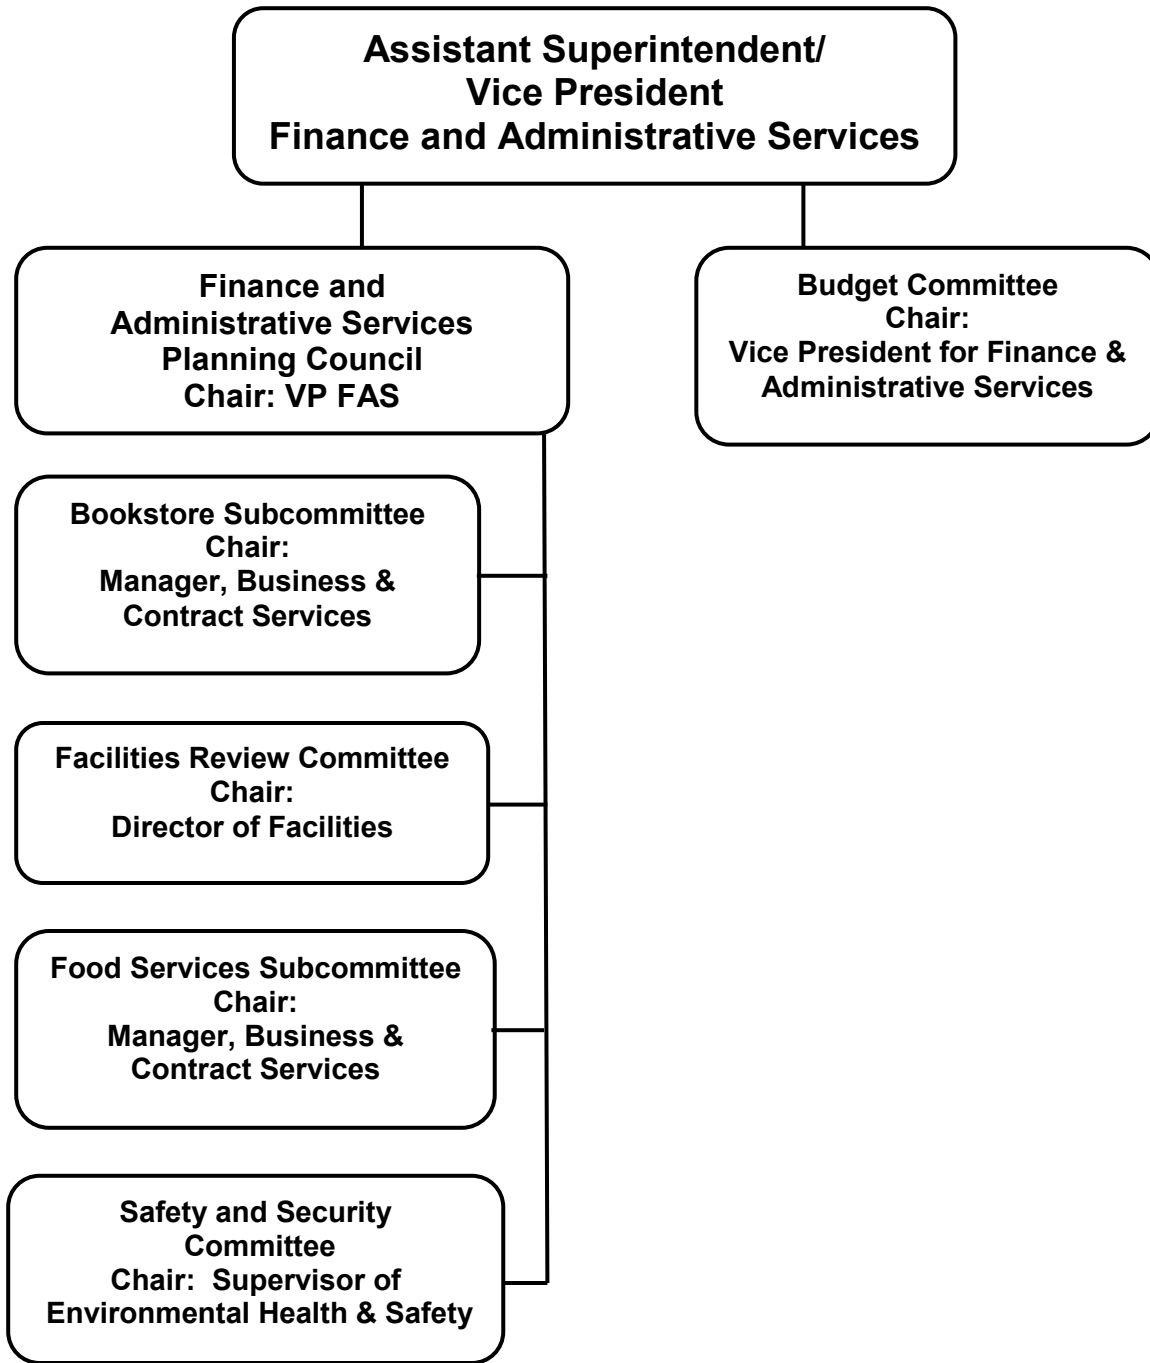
Assistant Superintendent/
Vice President
Finance and Administrative Services

Finance and
Administrative Services
Planning Council
Chair: VP FAS

Budget Committee
Chair:
Vice President for Finance & Administrative Services

Bookstore Subcommittee
Chair:
Manager, Business & Contract Services

Facilities Review Committee
Chair:
Director of Facilities

Food Services Subcommittee
Chair:
Manager, Business & Contract Services

Safety and Security Committee
Chair: Supervisor of Environmental Health & Safety